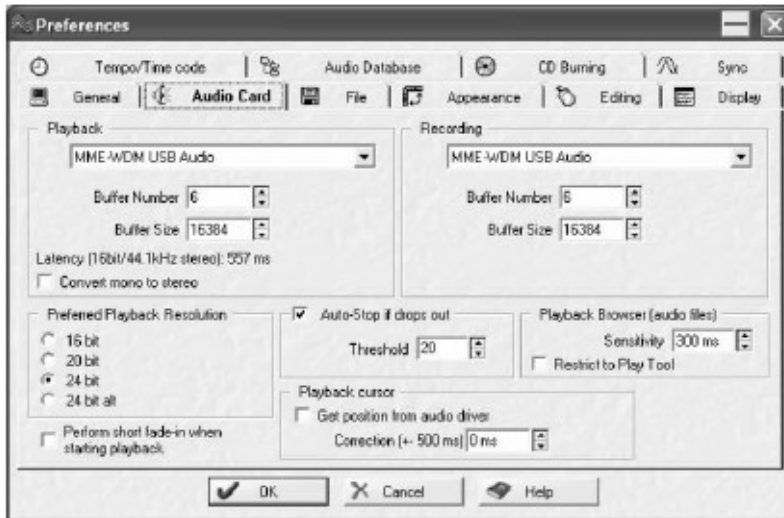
Preferences

Tempo/Time code | Audio Database | CD Burning | Sync
General | Audio Card | File | Appearance | Editing | Display

Playback
MME-WDM USB Audio
Buffer Number 6
Buffer Size 16384
Latency (16bit/44.1kHz stereo): 557 ms
Convert mono to stereo

Recording
MME-WDM USB Audio
Buffer Number 6
Buffer Size 16384

Preferred Playback Resolution
16 bit
20 bit
24 bit
24 bit alt

Perform short fade-in when starting playback

Auto-Stop if drops out
Threshold 20

Playback Browser (audio files)
Sensitivity 300 ms
Restrict to Play Tool

Playback cursor
Get position from audio driver
Correction (+- 500 ms) 0 ms

OK
Cancel
Help